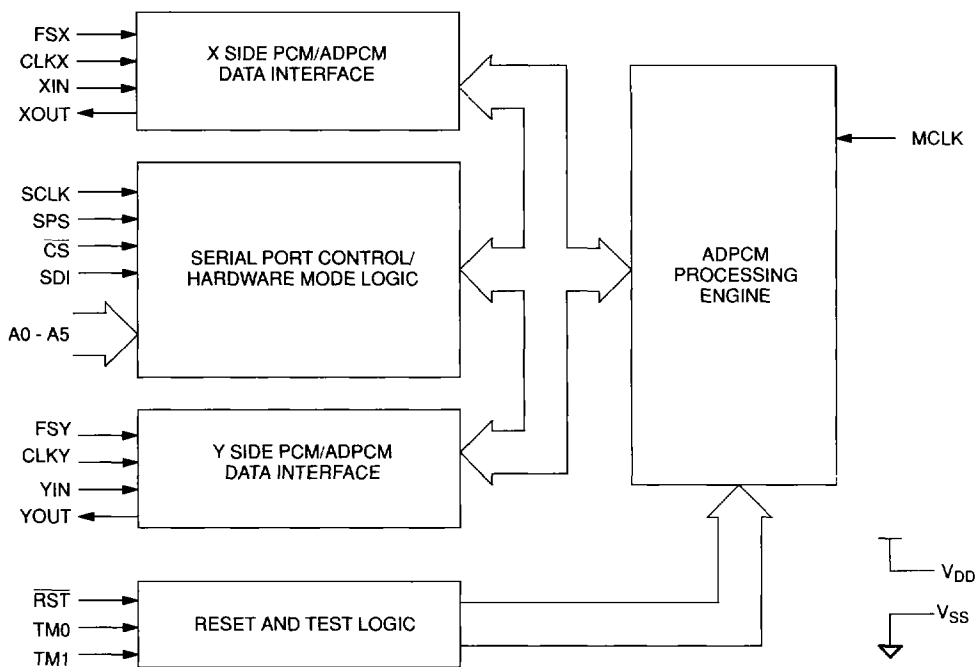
FSX
CLKX
XIN
XOUT

X SIDE PCM/ADPCM DATA INTERFACE

MCLK

SCLK
SPS
$\overline{CS}$
SDI
A0 - A5

SERIAL PORT CONTROL/ HARDWARE MODE LOGIC

ADPCM PROCESSING ENGINE

FSY
CLKY
YIN
YOUT

Y SIDE PCM/ADPCM DATA INTERFACE

$V_{DD}$

$\overline{RST}$
TM0
TM1

RESET AND TEST LOGIC

$V_{SS}$